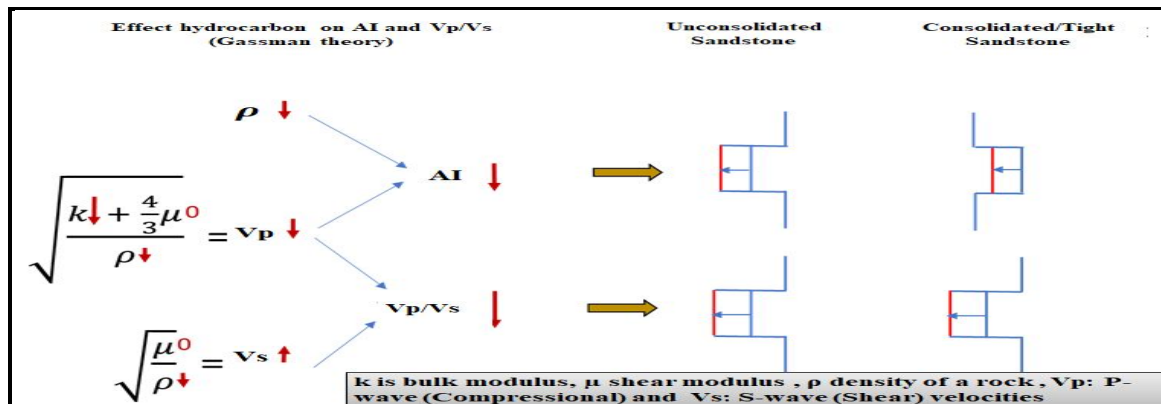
Effect hydrocarbon on AI and Vp/Vs (Gassman theory)

Unconsolidated Sandstone

Consolidated/Tight Sandstone

$\rho$ ↓

AI ↓

$\sqrt{\frac{k\downarrow + \frac{4}{3}\mu^{0}}{\rho\downarrow}}$ = Vp ↓

Vp/Vs ↓

$\sqrt{\frac{\mu^{0}}{\rho\downarrow}}$ = Vs ↑

k is bulk modulus, μ shear modulus , ρ density of a rock , Vp: P-wave (Compressional) and Vs: S-wave (Shear) velocities